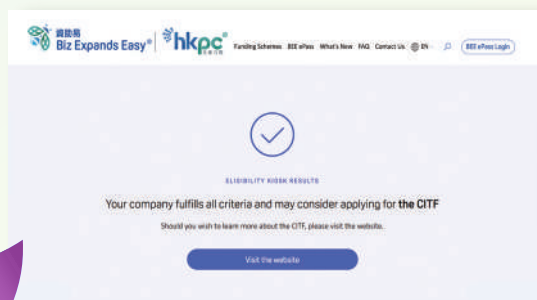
資助易 Biz Expands Easy® hkpc®

Funding Schemes BEE ePass What's New FAQ Contact Us EN BEE ePass Login

ELIGIBILITY KIOSK RESULTS

Your company fulfills all criteria and may consider applying for the CITF

Should you wish to learn more about the CITF, please visit the website.

Visit the website